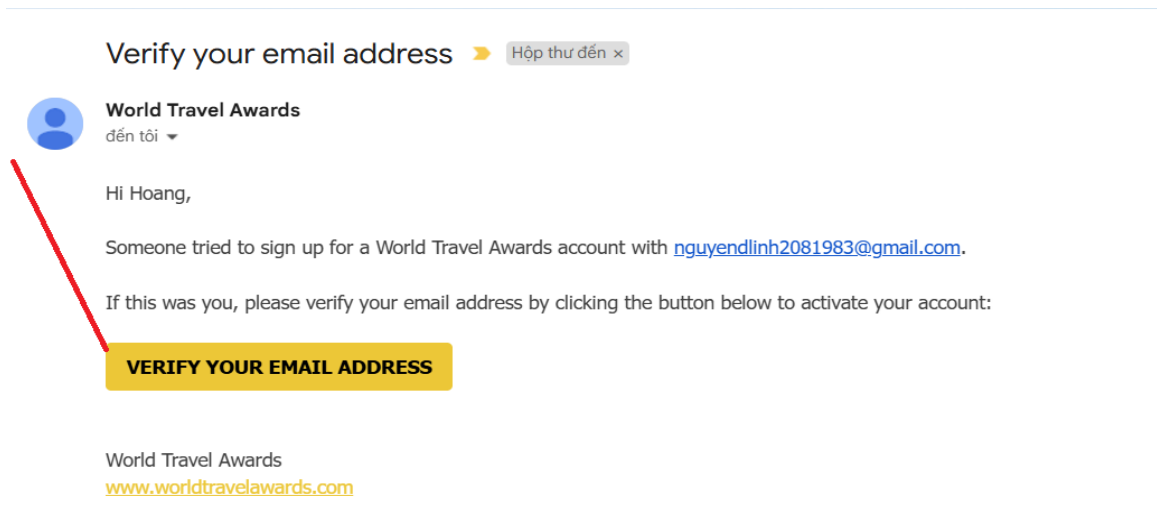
Verify your email address Hộp thư đến ×

World Travel Awards
đến tôi

Hi Hoang,

Someone tried to sign up for a World Travel Awards account with nguyendlinh2081983@gmail.com.

If this was you, please verify your email address by clicking the button below to activate your account:

VERIFY YOUR EMAIL ADDRESS

World Travel Awards
www.worldtravelawards.com